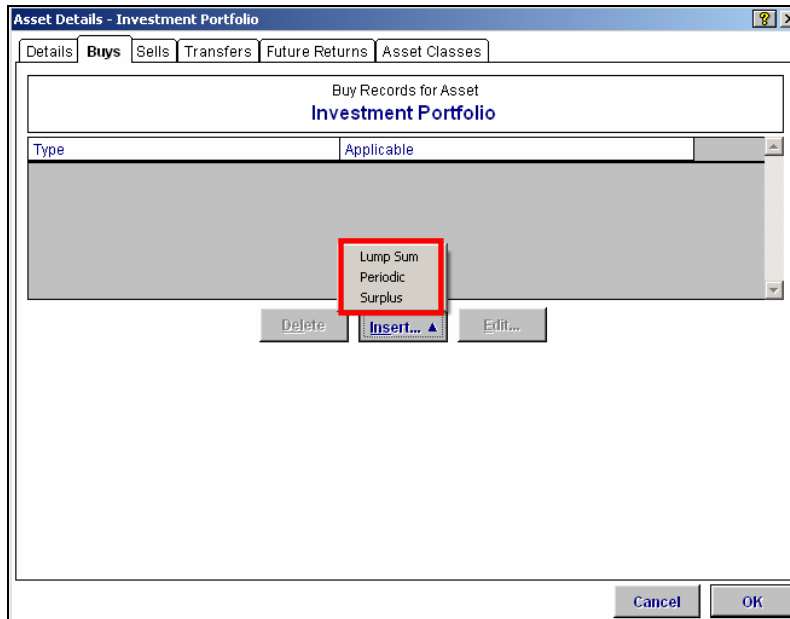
Asset Details - Investment Portfolio

?

Details | Buys | Sells | Transfers | Future Returns | Asset Classes

Buy Records for Asset

Investment Portfolio

| Type | Applicable |
|---|---|

Lump Sum
Periodic
Surplus

Delete

Insert... ▲

Edit...

Cancel

OK